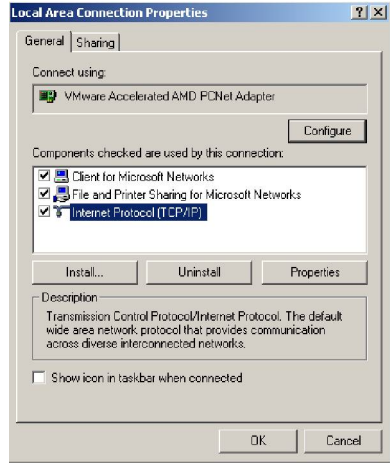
Local Area Connection Properties ? X

General Sharing

Connect using:

VMware Accelerated AMD PCNet Adapter

Configure

Components checked are used by this connection:

Client for Microsoft Networks
File and Printer Sharing for Microsoft Networks
Internet Protocol (TCP/IP)

Install... Uninstall Properties

Description

Transmission Control Protocol/Internet Protocol. The default wide area network protocol that provides communication across diverse interconnected networks.

Show icon in taskbar when connected

OK Cancel